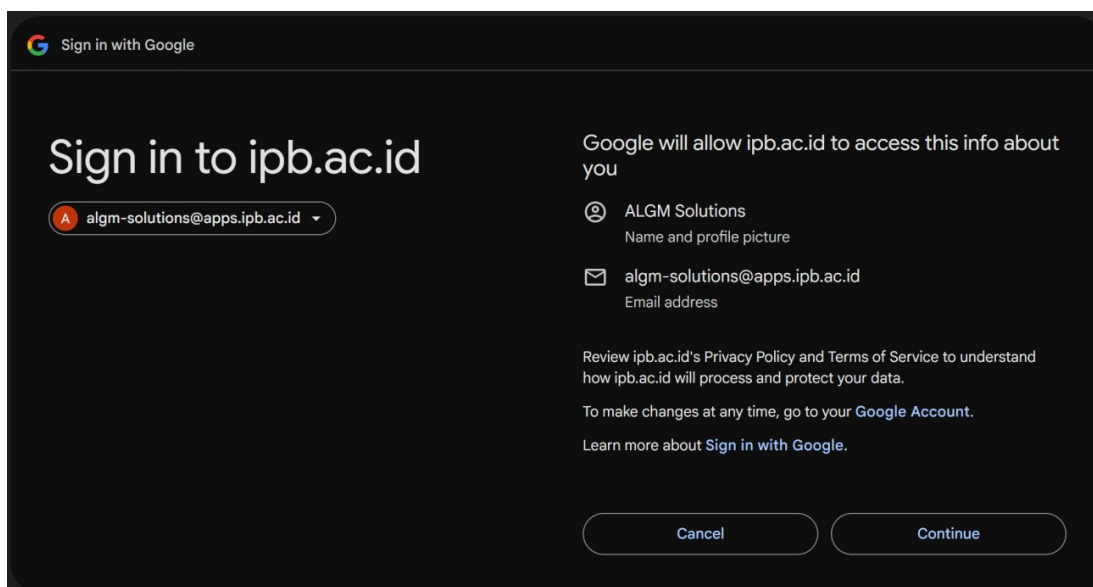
G Sign in with Google

Sign in to ipb.ac.id

A algm-solutions@apps.ipb.ac.id

Google will allow ipb.ac.id to access this info about you

ALGM Solutions
Name and profile picture

algm-solutions@apps.ipb.ac.id
Email address

Review ipb.ac.id's Privacy Policy and Terms of Service to understand how ipb.ac.id will process and protect your data.

To make changes at any time, go to your Google Account.

Learn more about Sign in with Google.

Cancel

Continue